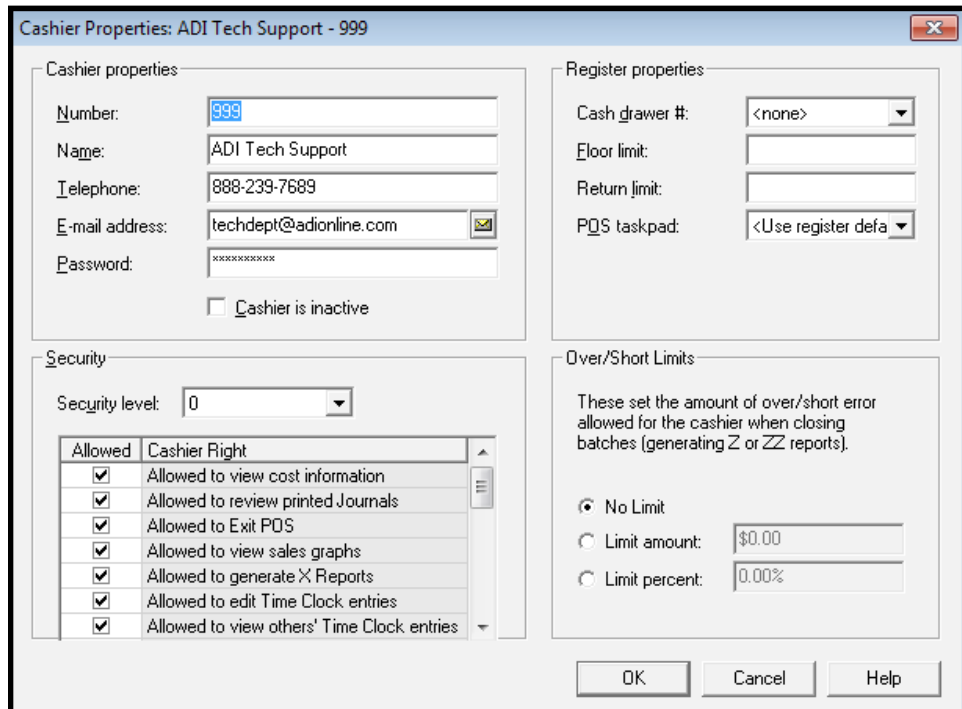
Cashier Properties: ADI Tech Support - 999

Cashier properties

Number: 999

Name: ADI Tech Support

Telephone: 888-239-7689

E-mail address: techdept@adionline.com

Password: **********

Cashier is inactive

Register properties

Cash drawer #: <none>

Floor limit:

Return limit:

POS taskpad: <Use register defa

Security

Security level: 0

| Allowed | Cashier Right |
|---|---|
| ☑ | Allowed to view cost information |
| ☑ | Allowed to review printed Journals |
| ☑ | Allowed to Exit POS |
| ☑ | Allowed to view sales graphs |
| ☑ | Allowed to generate X Reports |
| ☑ | Allowed to edit Time Clock entries |
| ☑ | Allowed to view others' Time Clock entries |

Over/Short Limits

These set the amount of over/short error allowed for the cashier when closing batches (generating Z or ZZ reports).

No Limit

Limit amount: $0.00

Limit percent: 0.00%

OK

Cancel

Help